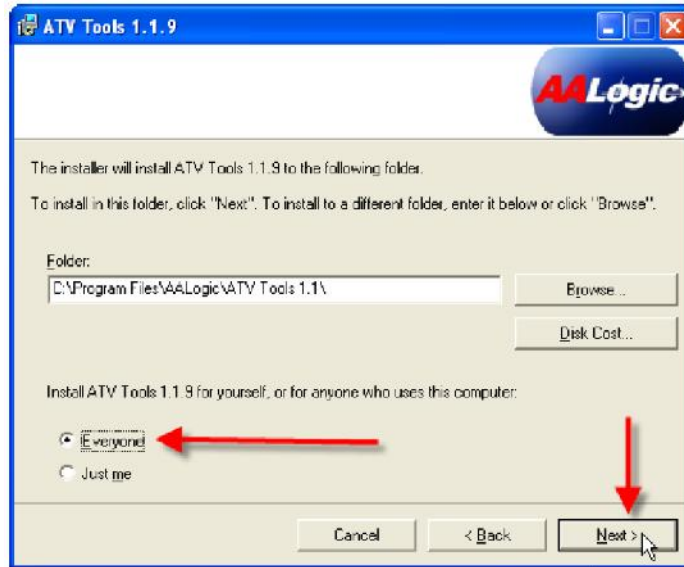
ATV Tools 1.1.9

AALogic

The installer will install ATV Tools 1.1.9 to the following folder.

To install in this folder, click "Next". To install to a different folder, enter it below or click "Browse".

Folder:

C:\Program Files\AALogic\ATV Tools 1.1\

Browse...

Disk Cost...

Install ATV Tools 1.1.9 for yourself, or for anyone who uses this computer:

Everyone

Just me

Cancel

< Back

Next >